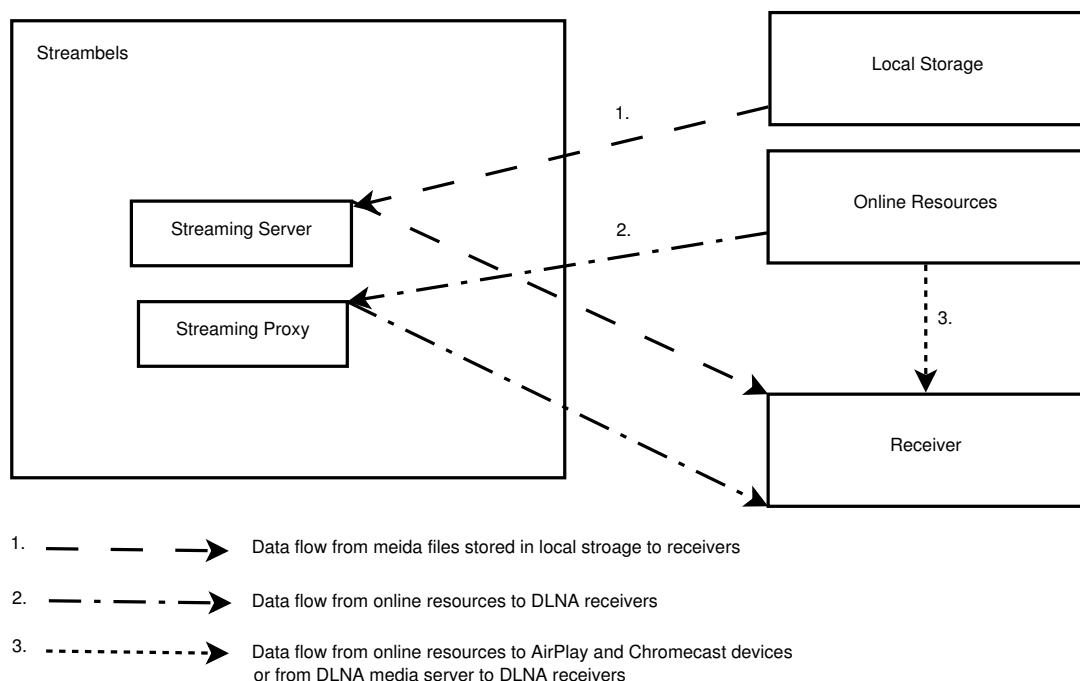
Streambels

Local Storage

1.

Streaming Server

Online Resources

2.

Streaming Proxy

3.

Receiver

1. Data flow from meida files stored in local stroage to receivers

2. Data flow from online resources to DLNA receivers

3. Data flow from online resources to AirPlay and Chromecast devices or from DLNA media server to DLNA receivers